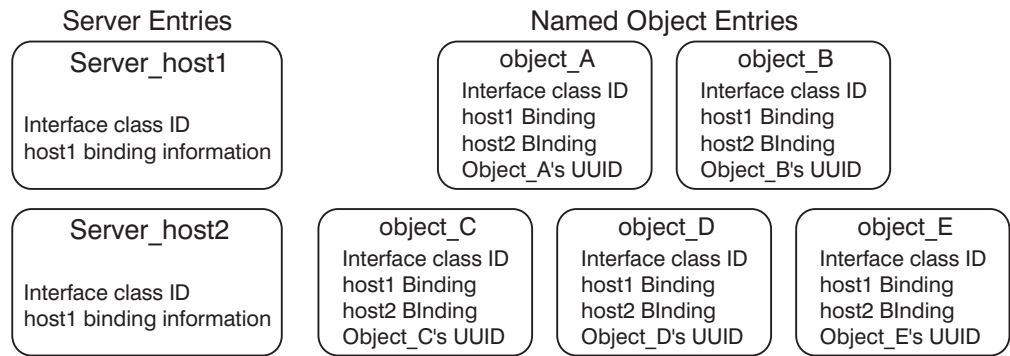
Server Entries

Server_host1
Interface class ID
host1 binding information

Server_host2
Interface class ID
host1 binding information

Named Object Entries

object_A
Interface class ID
host1 Binding
host2 BInding
Object_A's UUID

object_B
Interface class ID
host1 Binding
host2 BInding
Object_B's UUID

object_C
Interface class ID
host1 Binding
host2 BInding
Object_C's UUID

object_D
Interface class ID
host1 Binding
host2 BInding
Object_D's UUID

object_E
Interface class ID
host1 Binding
host2 BInding
Object_E's UUID